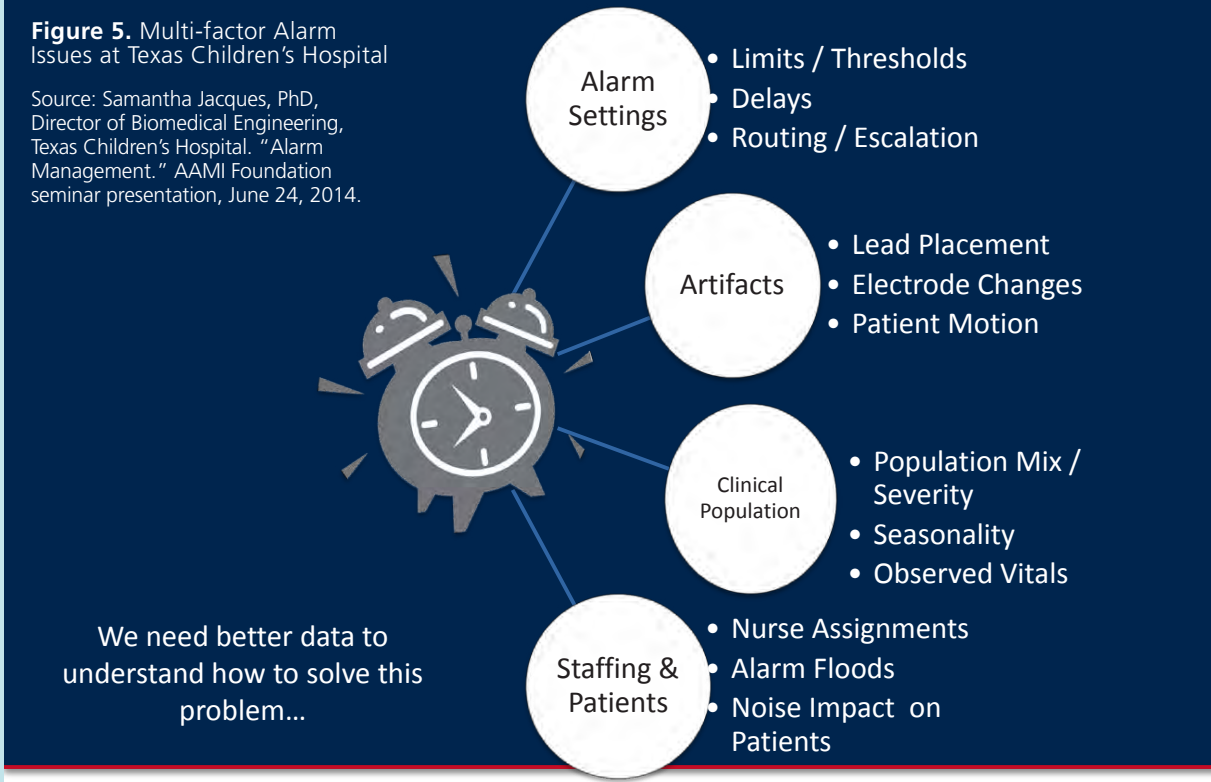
**Figure 5.** Multi-factor Alarm Issues at Texas Children's Hospital

Source: Samantha Jacques, PhD, Director of Biomedical Engineering, Texas Children's Hospital. "Alarm Management." AAMI Foundation seminar presentation, June 24, 2014.

Alarm Settings
- Limits / Thresholds
- Delays
- Routing / Escalation

Artifacts
- Lead Placement
- Electrode Changes
- Patient Motion

Clinical Population
- Population Mix / Severity
- Seasonality
- Observed Vitals

Staffing & Patients
- Nurse Assignments
- Alarm Floods
- Noise Impact on Patients

We need better data to understand how to solve this problem…